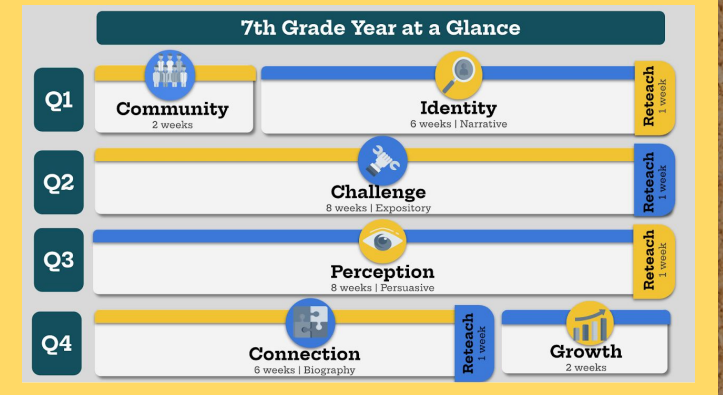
7th Grade Year at a Glance

Q1

Community
2 weeks

Identity
6 weeks | Narrative

Reteach
1 week

Q2

Challenge
8 weeks | Expository

Reteach
1 week

Q3

Perception
8 weeks | Persuasive

Reteach
1 week

Q4

Connection
6 weeks | Biography

Reteach
1 week

Growth
2 weeks